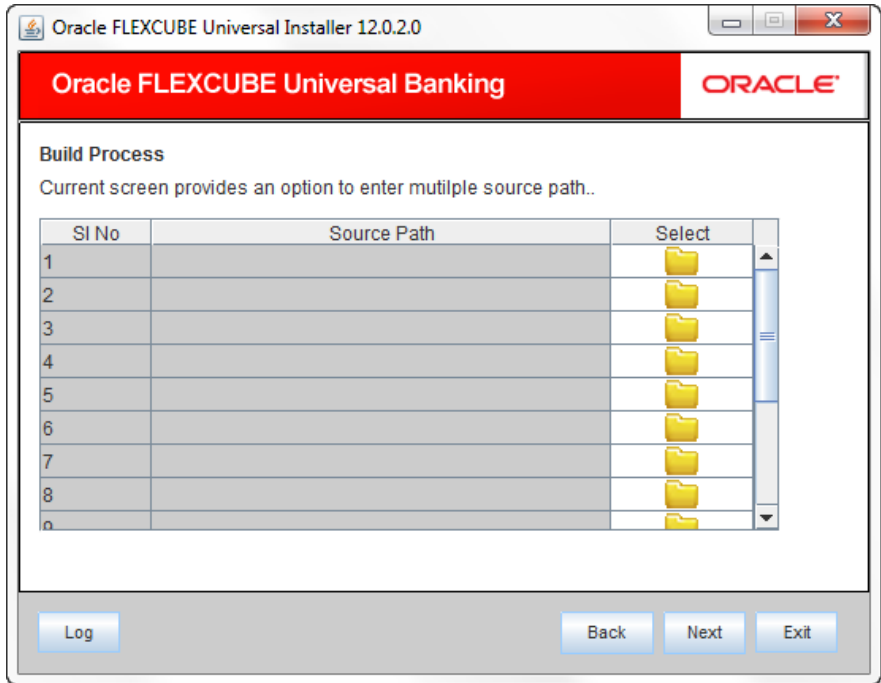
Oracle FLEXCUBE Universal Installer 12.0.2.0

Oracle FLEXCUBE Universal Banking

ORACLE

Build Process

Current screen provides an option to enter mutilple source path..

| Sl No | Source Path | Select |
|---|---|---|
| 1 | | |
| 2 | | |
| 3 | | |
| 4 | | |
| 5 | | |
| 6 | | |
| 7 | | |
| 8 | | |
| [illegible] | | |

Log

Back

Next

Exit